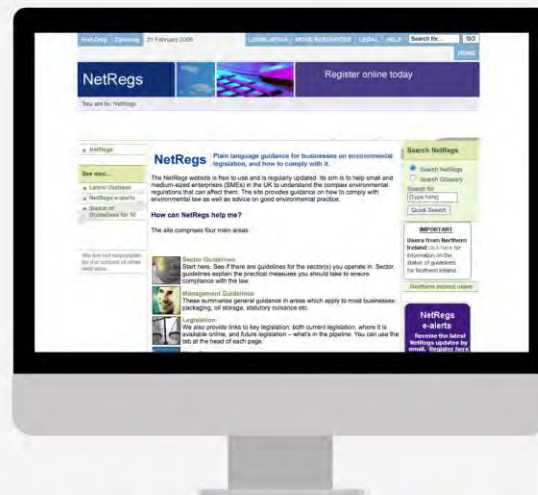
Text Only | Openning 21 February 2006

LOOK-UP/UA | MORE BUSINESSES | LEGAL | HELP | Search for... GO

HOME

NetRegs

Register online today

You are in: NetRegs

» NetRegs

See also...

» Latest Updates
» NetRegs e-alerts
» Status of Guidelines for NI

We are not responsible for the content of other web sites.

NetRegs Plain language guidance for businesses on environmental legislation, and how to comply with it.

The NetRegs website is free to use and is regularly updated. Its aim is to help small and medium-sized enterprises (SMEs) in the UK to understand the complex environmental regulations that can affect them. The site provides guidance on how to comply with environmental law as well as advice on good environmental practice.

How can NetRegs help me?

The site comprises four main areas:

Sector Guidelines
Start here. See if there are guidelines for the sector(s) you operate in. Sector guidelines explain the practical measures you should take to ensure compliance with the law.

Management Guidelines
These summarise general guidance in areas which apply to most businesses: packaging, oil storage, statutory nuisance etc.

Legislation
We also provide links to key legislation: both current legislation, where it is available online, and future legislation – what's in the pipeline. You can use the tab at the head of each page.

Search NetRegs

Search NetRegs
Search Glossary
Search for:
[Type here]
Quick Search

IMPORTANT
Users from Northern Ireland click here for information on the status of guidelines for Northern Ireland.

Northern Ireland users

NetRegs e-alerts
Receive the latest NetRegs updates by email. Register here